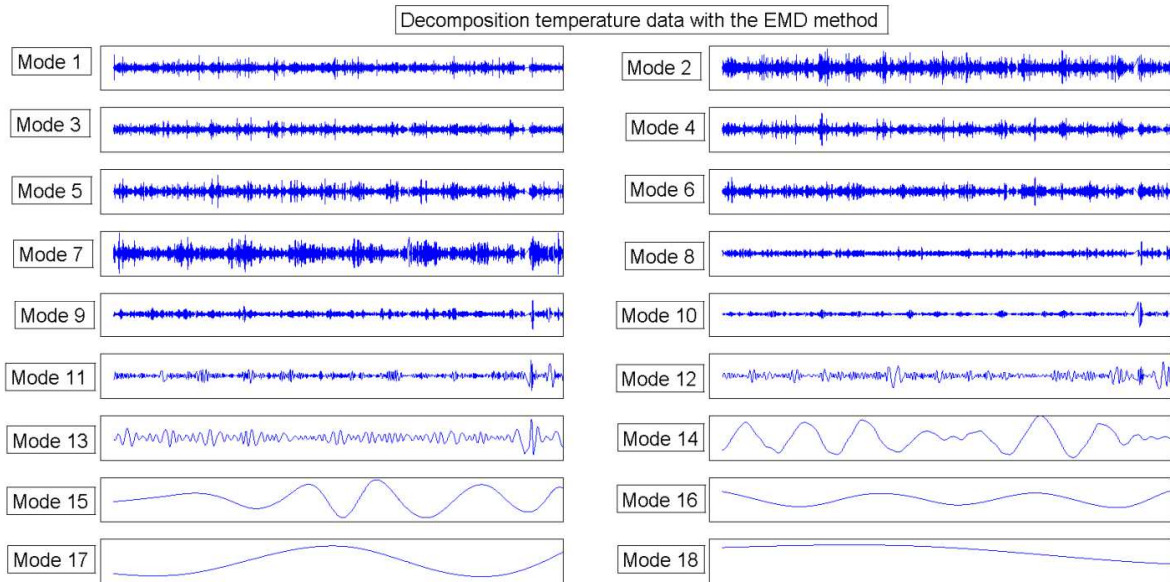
Decomposition temperature data with the EMD method

Mode 1

Mode 3

Mode 5

Mode 7

Mode 9

Mode 11

Mode 13

Mode 15

Mode 17

Mode 2

Mode 4

Mode 6

Mode 8

Mode 10

Mode 12

Mode 14

Mode 16

Mode 18